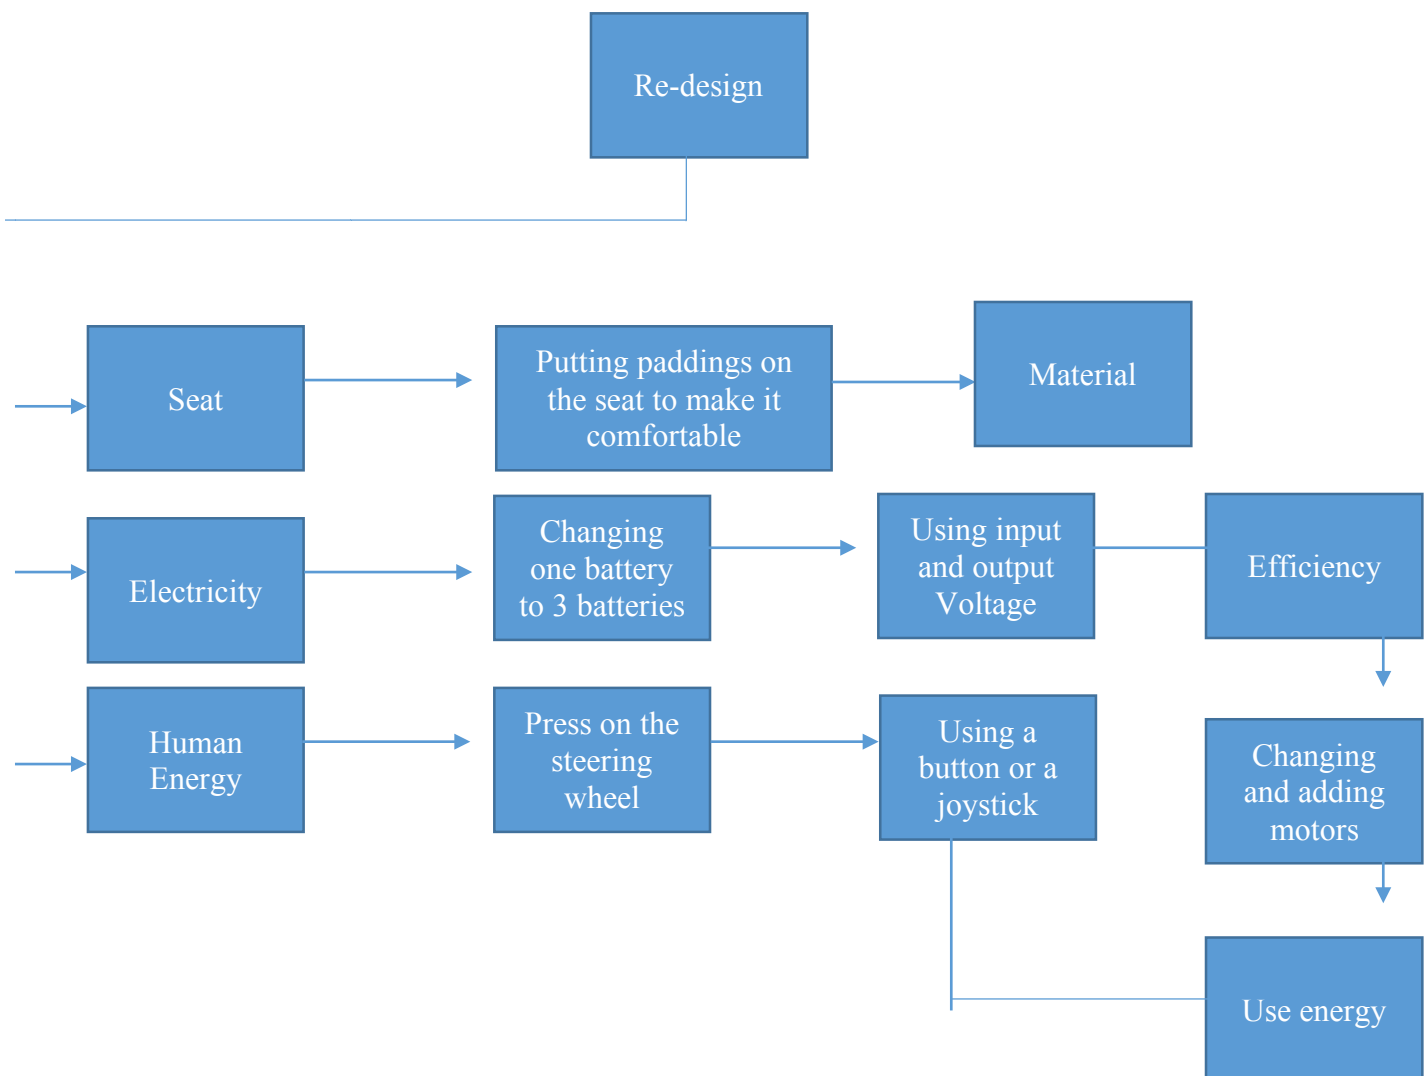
Re-design

Seat

Putting paddings on the seat to make it comfortable

Material

Electricity

Changing one battery to 3 batteries

Using input and output Voltage

Efficiency

Human Energy

Press on the steering wheel

Using a button or a joystick

Changing and adding motors

Use energy